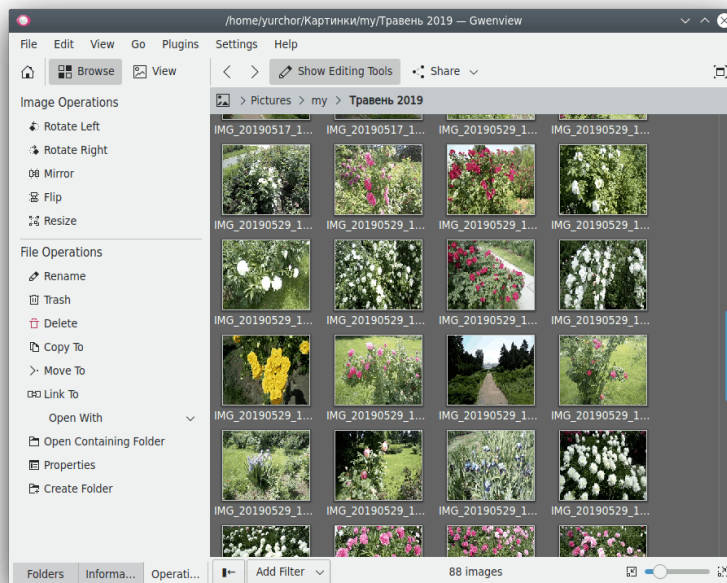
/home/yurchor/Картинки/my/Травень 2019 — Gwenview

File Edit View Go Plugins Settings Help

Browse View Show Editing Tools Share

Image Operations
Rotate Left
Rotate Right
Mirror
Flip
Resize

File Operations
Rename
Trash
Delete
Copy To
Move To
Link To
Open With
Open Containing Folder
Properties
Create Folder

Pictures > my > Травень 2019

IMG_20190517_1... IMG_20190517_1... IMG_20190529_1... IMG_20190529_1...
IMG_20190529_1... IMG_20190529_1... IMG_20190529_1... IMG_20190529_1...
IMG_20190529_1... IMG_20190529_1... IMG_20190529_1... IMG_20190529_1...
IMG_20190529_1... IMG_20190529_1... IMG_20190529_1... IMG_20190529_1...
IMG_20190529_1... IMG_20190529_1... IMG_20190529_1... IMG_20190529_1...

Folders Informa... Operati...
Add Filter
88 images